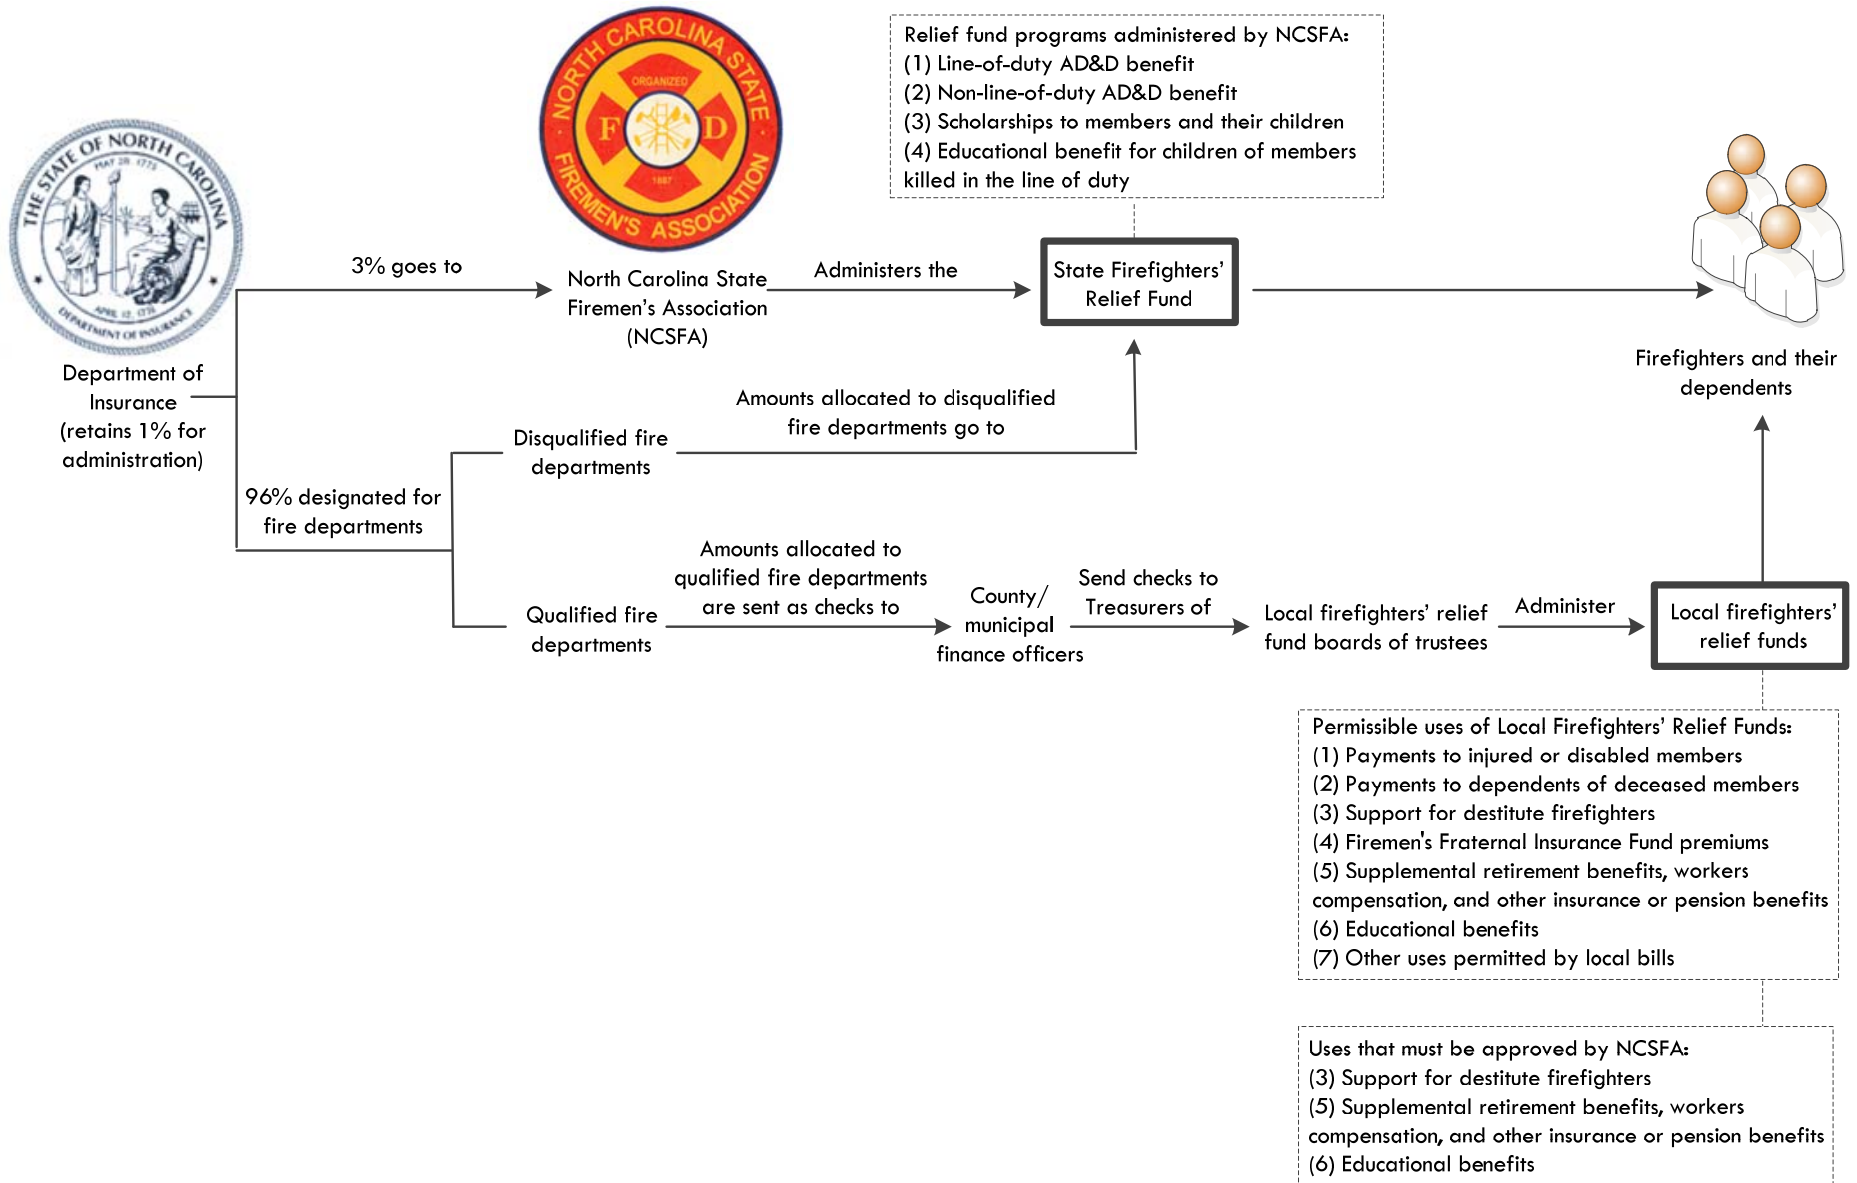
THE STATE OF NORTH CAROLINA
MAY 20 1775
APRIL 12 1776
DEPARTMENT OF INSURANCE

Department of Insurance (retains 1% for administration)

NORTH CAROLINA STATE FIREMEN'S ASSOCIATION
ORGANIZED
F D
1887

3% goes to

North Carolina State Firemen's Association (NCSFA)

Administers the

Relief fund programs administered by NCSFA:
(1) Line-of-duty AD&D benefit
(2) Non-line-of-duty AD&D benefit
(3) Scholarships to members and their children
(4) Educational benefit for children of members killed in the line of duty

State Firefighters' Relief Fund

Firefighters and their dependents

Amounts allocated to disqualified fire departments go to

Disqualified fire departments

96% designated for fire departments

Qualified fire departments

Amounts allocated to qualified fire departments are sent as checks to

County/ municipal finance officers

Send checks to Treasurers of

Local firefighters' relief fund boards of trustees

Administer

Local firefighters' relief funds

Permissible uses of Local Firefighters' Relief Funds:
(1) Payments to injured or disabled members
(2) Payments to dependents of deceased members
(3) Support for destitute firefighters
(4) Firemen's Fraternal Insurance Fund premiums
(5) Supplemental retirement benefits, workers compensation, and other insurance or pension benefits
(6) Educational benefits
(7) Other uses permitted by local bills

Uses that must be approved by NCSFA:
(3) Support for destitute firefighters
(5) Supplemental retirement benefits, workers compensation, and other insurance or pension benefits
(6) Educational benefits